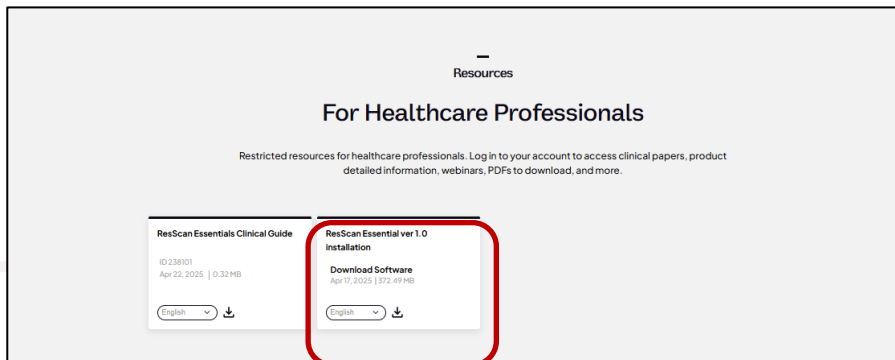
Resources

For Healthcare Professionals

Restricted resources for healthcare professionals. Log in to your account to access clinical papers, product detailed information, webinars, PDFs to download, and more.

ResScan Essentials Clinical Guide

ID 238101
Apr 22, 2025 | 0.32 MB

English

ResScan Essential ver 1.0 Installation

Download Software
Apr 17, 2025 | 372.49 MB

English